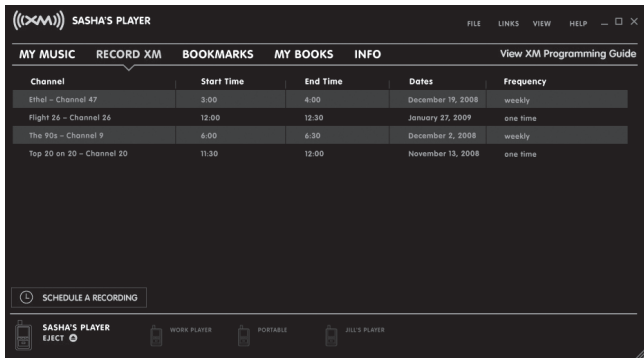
((XM)) SASHA'S PLAYER

FILE LINKS VIEW HELP

MY MUSIC RECORD XM BOOKMARKS MY BOOKS INFO View XM Programming Guide

| Channel | Start Time | End Time | Dates | Frequency |
|---|---|---|---|---|
| Ethel – Channel 47 | 3:00 | 4:00 | December 19, 2008 | weekly |
| Flight 26 – Channel 26 | 12:00 | 12:30 | January 27, 2009 | one time |
| The 90s – Channel 9 | 6:00 | 6:30 | December 2, 2008 | weekly |
| Top 20 on 20 – Channel 20 | 11:30 | 12:00 | November 13, 2008 | one time |

SCHEDULE A RECORDING

SASHA'S PLAYER
EJECT

WORK PLAYER

PORTABLE

JILL'S PLAYER